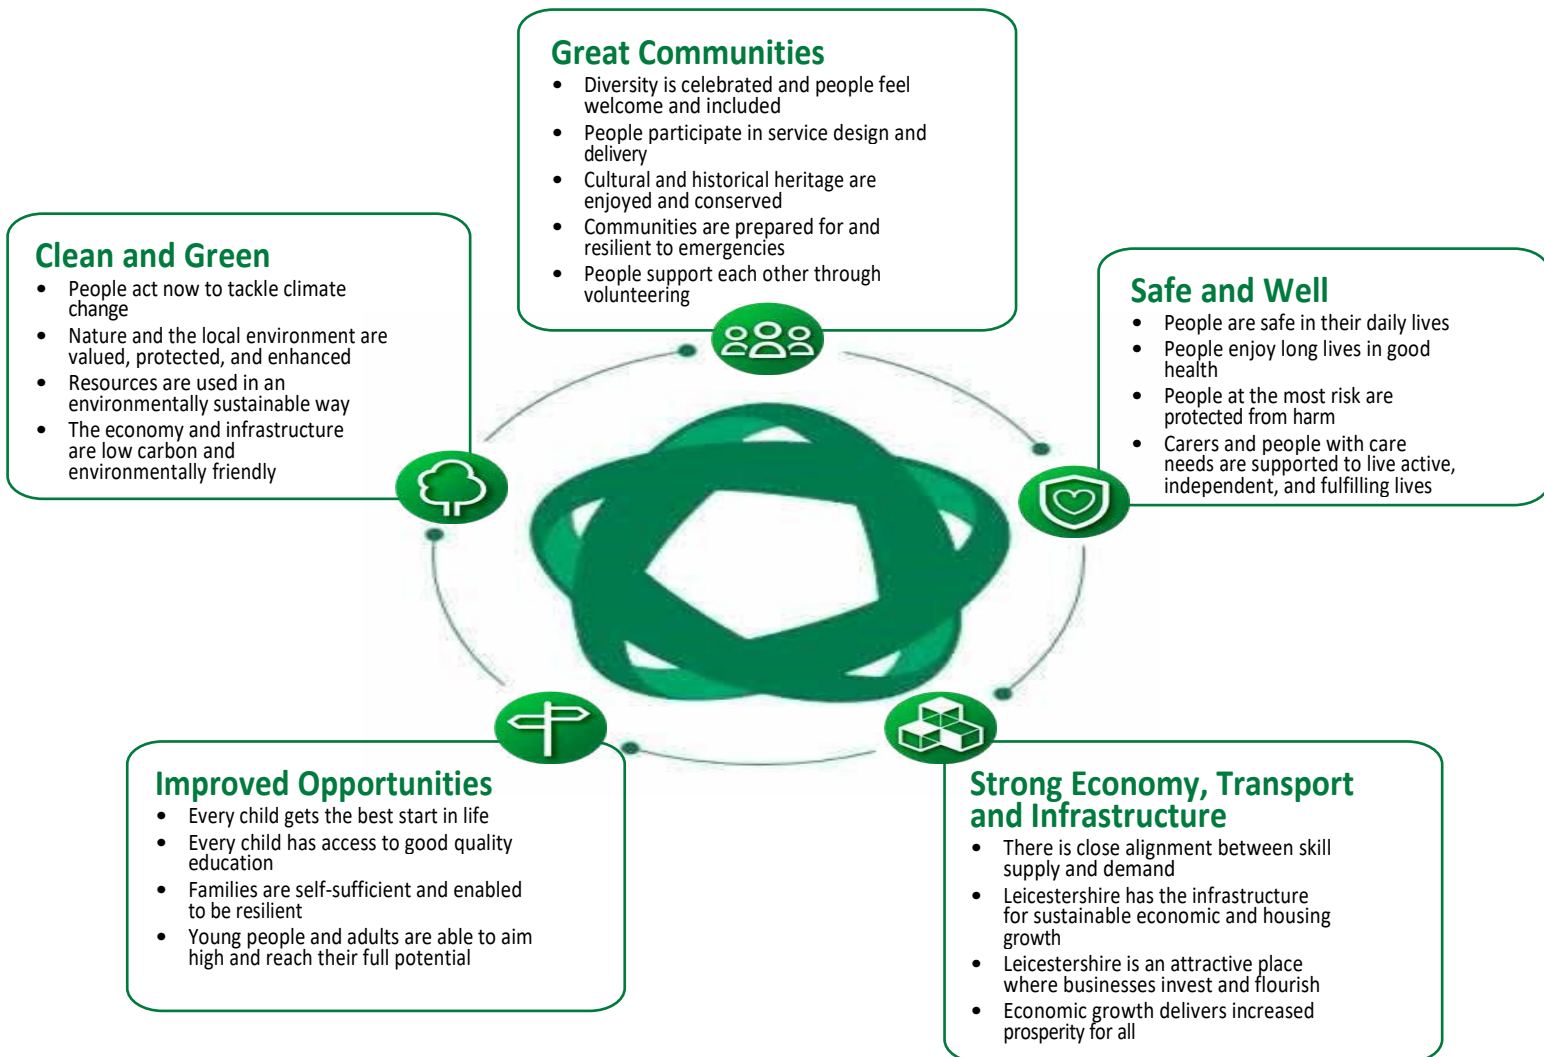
Great Communities
- Diversity is celebrated and people feel welcome and included
- People participate in service design and delivery
- Cultural and historical heritage are enjoyed and conserved
- Communities are prepared for and resilient to emergencies
- People support each other through volunteering

Clean and Green
- People act now to tackle climate change
- Nature and the local environment are valued, protected, and enhanced
- Resources are used in an environmentally sustainable way
- The economy and infrastructure are low carbon and environmentally friendly

Safe and Well
- People are safe in their daily lives
- People enjoy long lives in good health
- People at the most risk are protected from harm
- Carers and people with care needs are supported to live active, independent, and fulfilling lives

Improved Opportunities
- Every child gets the best start in life
- Every child has access to good quality education
- Families are self-sufficient and enabled to be resilient
- Young people and adults are able to aim high and reach their full potential

Strong Economy, Transport and Infrastructure
- There is close alignment between skill supply and demand
- Leicestershire has the infrastructure for sustainable economic and housing growth
- Leicestershire is an attractive place where businesses invest and flourish
- Economic growth delivers increased prosperity for all